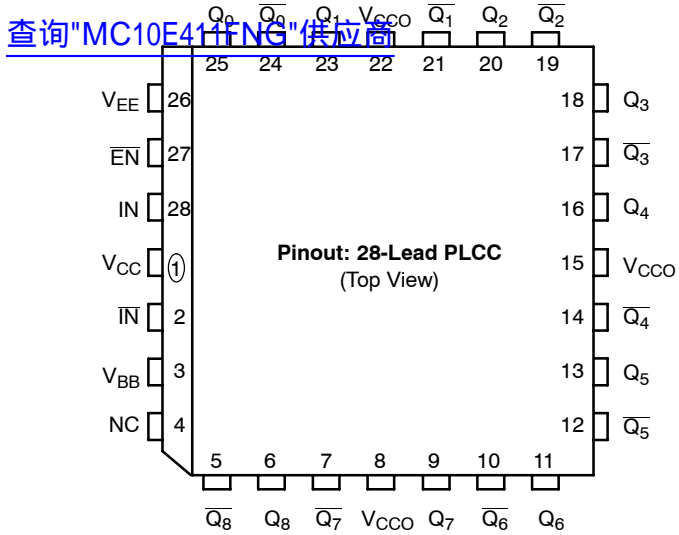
查询"MC10E411FNG"供应商

$Q_0$ $\overline{Q_0}$ $Q_1$ $V_{CCO}$ $\overline{Q_1}$ $Q_2$ $\overline{Q_2}$

25 24 23 22 21 20 19

$V_{EE}$ 26

$\overline{EN}$ 27

IN 28

$V_{CC}$ 1

$\overline{IN}$ 2

$V_{BB}$ 3

NC 4

18 $Q_3$

17 $\overline{Q_3}$

16 $Q_4$

15 $V_{CCO}$

14 $\overline{Q_4}$

13 $Q_5$

12 $\overline{Q_5}$

**Pinout: 28-Lead PLCC**
(Top View)

5 6 7 8 9 10 11

$\overline{Q_8}$ $Q_8$ $\overline{Q_7}$ $V_{CCO}$ $Q_7$ $\overline{Q_6}$ $Q_6$